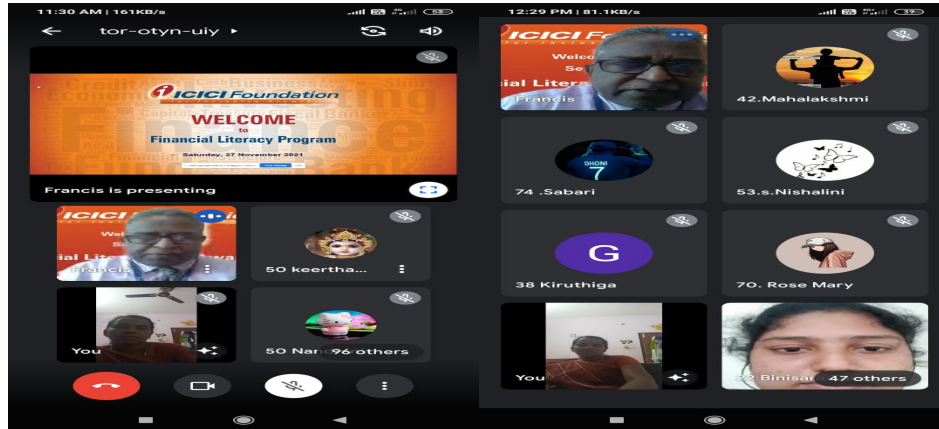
11:30 AM | 161KB/s

tor-otyn-uiy

ICICI Foundation

WELCOME
to
Financial Literacy Program

Saturday, 27 November 2021

Francis is presenting

ICICI

Francis

50 keertha...

You

50 Nar

96 others

12:29 PM | 81.1KB/s

ICICI Fo

Francis

42.Mahalakshmi

DHONI
7

74 .Sabari

53.s.Nishalini

G

38 Kiruthiga

70. Rose Mary

You

Binisar

47 others